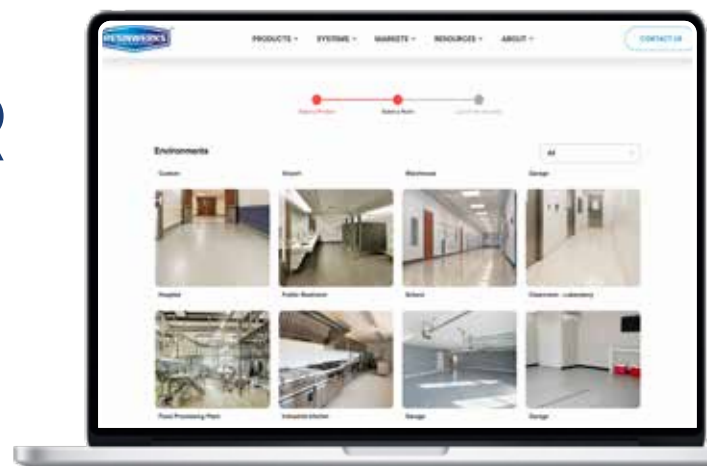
RESINWERKS

PRODUCTS ⌄ SYSTEMS ⌄ MARKETS ⌄ RESOURCES ⌄ ABOUT ⌄

CONTACT US

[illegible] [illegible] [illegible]

Environments

All

Custom

Airport

Warehouse

Garage

Hospital

Public Restroom

School

Cleanroom - Laboratory

Food Processing Plant

Industrial kitchen

Garage

Garage